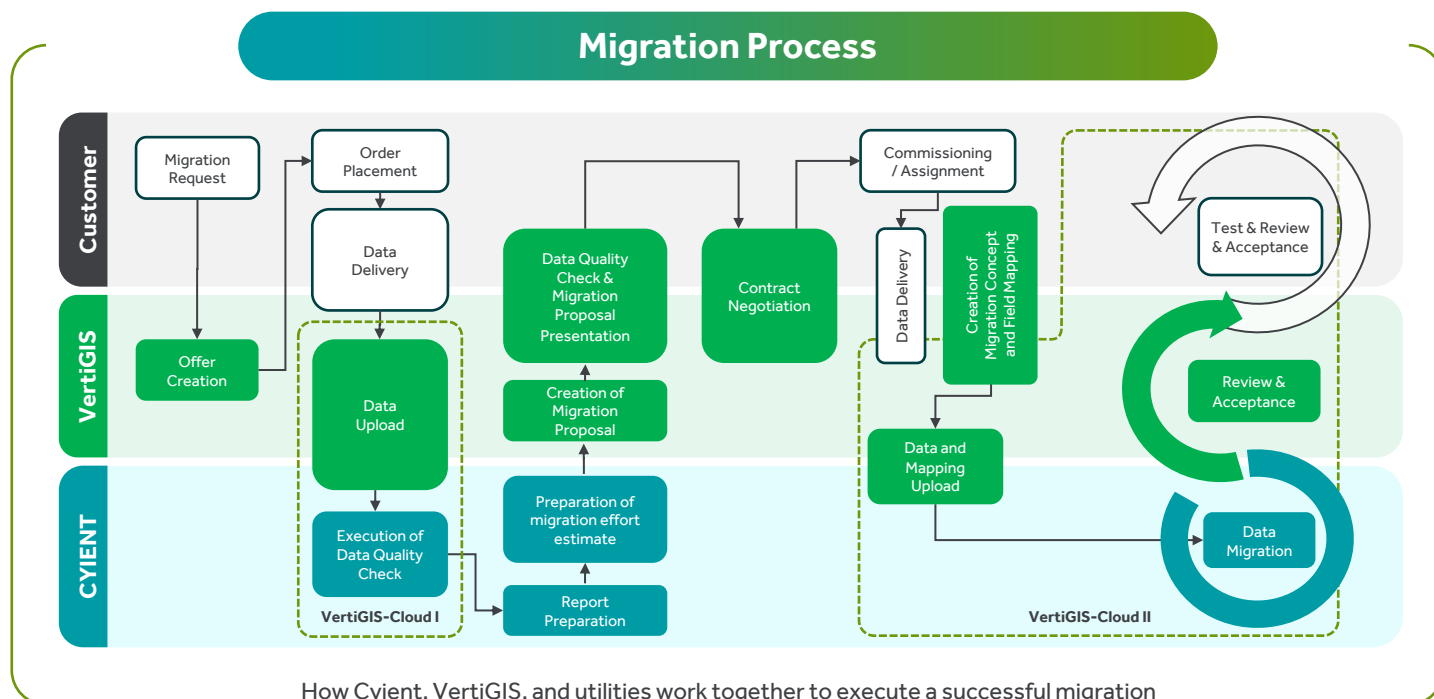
Migration Process

Customer

VertiGIS

CYIENT

Migration Request

Offer Creation

Order Placement

Data Delivery

Data Upload

Execution of Data Quality Check

VertiGIS-Cloud I

Report Preparation

Preparation of migration effort estimate

Creation of Migration Proposal

Data Quality Check & Migration Proposal Presentation

Contract Negotiation

Commissioning / Assignment

Data Delivery

Creation of Migration Concept and Field Mapping

Data and Mapping Upload

Test & Review & Acceptance

Review & Acceptance

Data Migration

VertiGIS-Cloud II

How Cyient, VertiGIS, and utilities work together to execute a successful migration